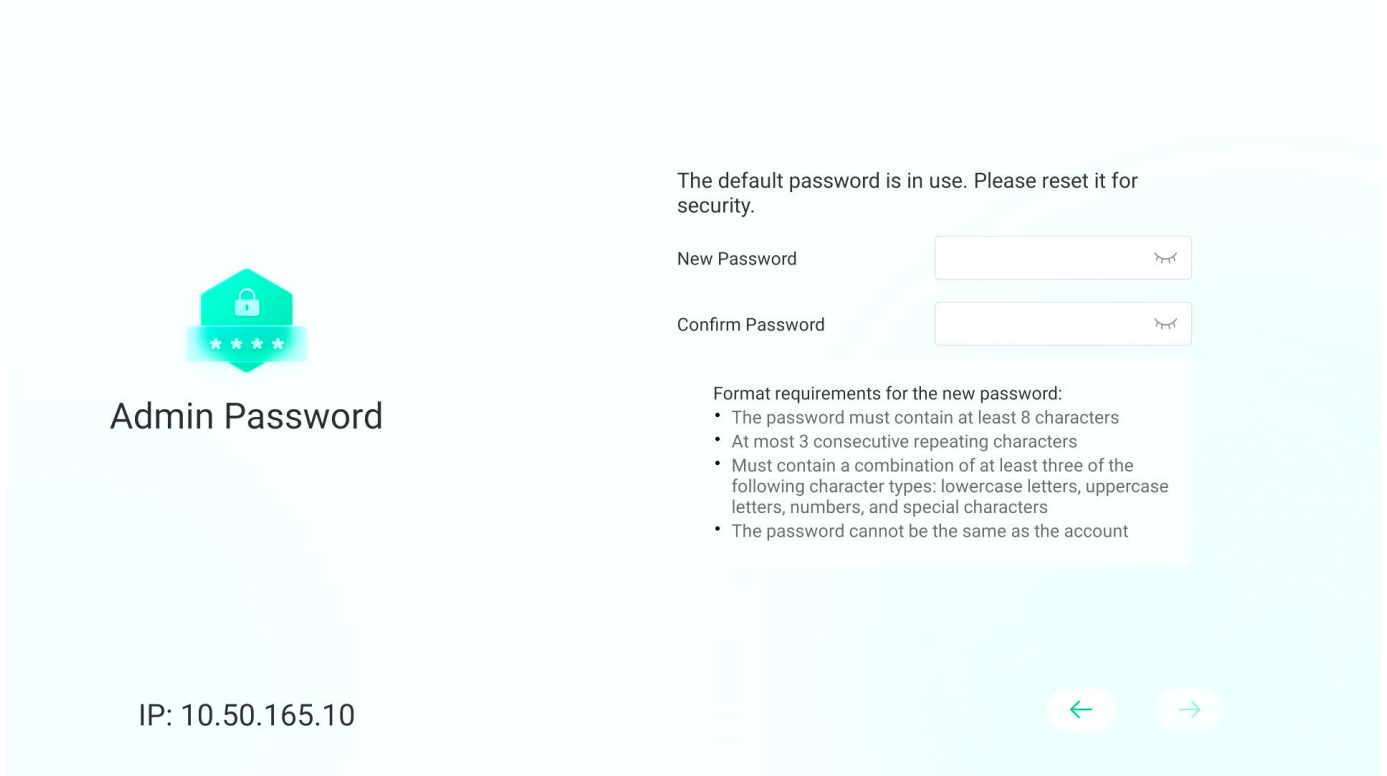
****

Admin Password

IP: 10.50.165.10

The default password is in use. Please reset it for security.

New Password

Confirm Password

Format requirements for the new password:
• The password must contain at least 8 characters
• At most 3 consecutive repeating characters
• Must contain a combination of at least three of the following character types: lowercase letters, uppercase letters, numbers, and special characters
• The password cannot be the same as the account

←
→